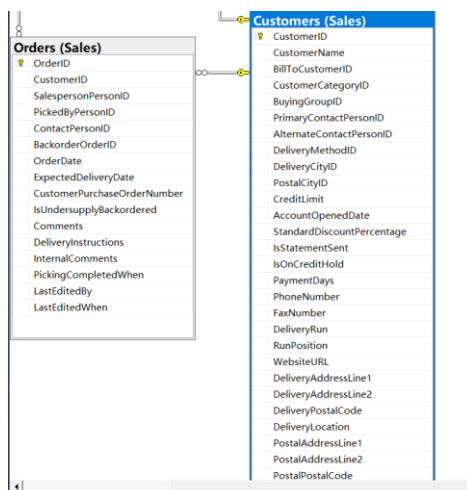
Orders (Sales)

OrderID
CustomerID
SalespersonPersonID
PickedByPersonID
ContactPersonID
BackorderOrderID
OrderDate
ExpectedDeliveryDate
CustomerPurchaseOrderNumber
IsUndersupplyBackordered
Comments
DeliveryInstructions
InternalComments
PickingCompletedWhen
LastEditedBy
LastEditedWhen

Customers (Sales)

CustomerID
CustomerName
BillToCustomerID
CustomerCategoryID
BuyingGroupID
PrimaryContactPersonID
AlternateContactPersonID
DeliveryMethodID
DeliveryCityID
PostalCityID
CreditLimit
AccountOpenedDate
StandardDiscountPercentage
IsStatementSent
IsOnCreditHold
PaymentDays
PhoneNumber
FaxNumber
DeliveryRun
RunPosition
WebsiteURL
DeliveryAddressLine1
DeliveryAddressLine2
DeliveryPostalCode
DeliveryLocation
PostalAddressLine1
PostalAddressLine2
PostalPostalCode